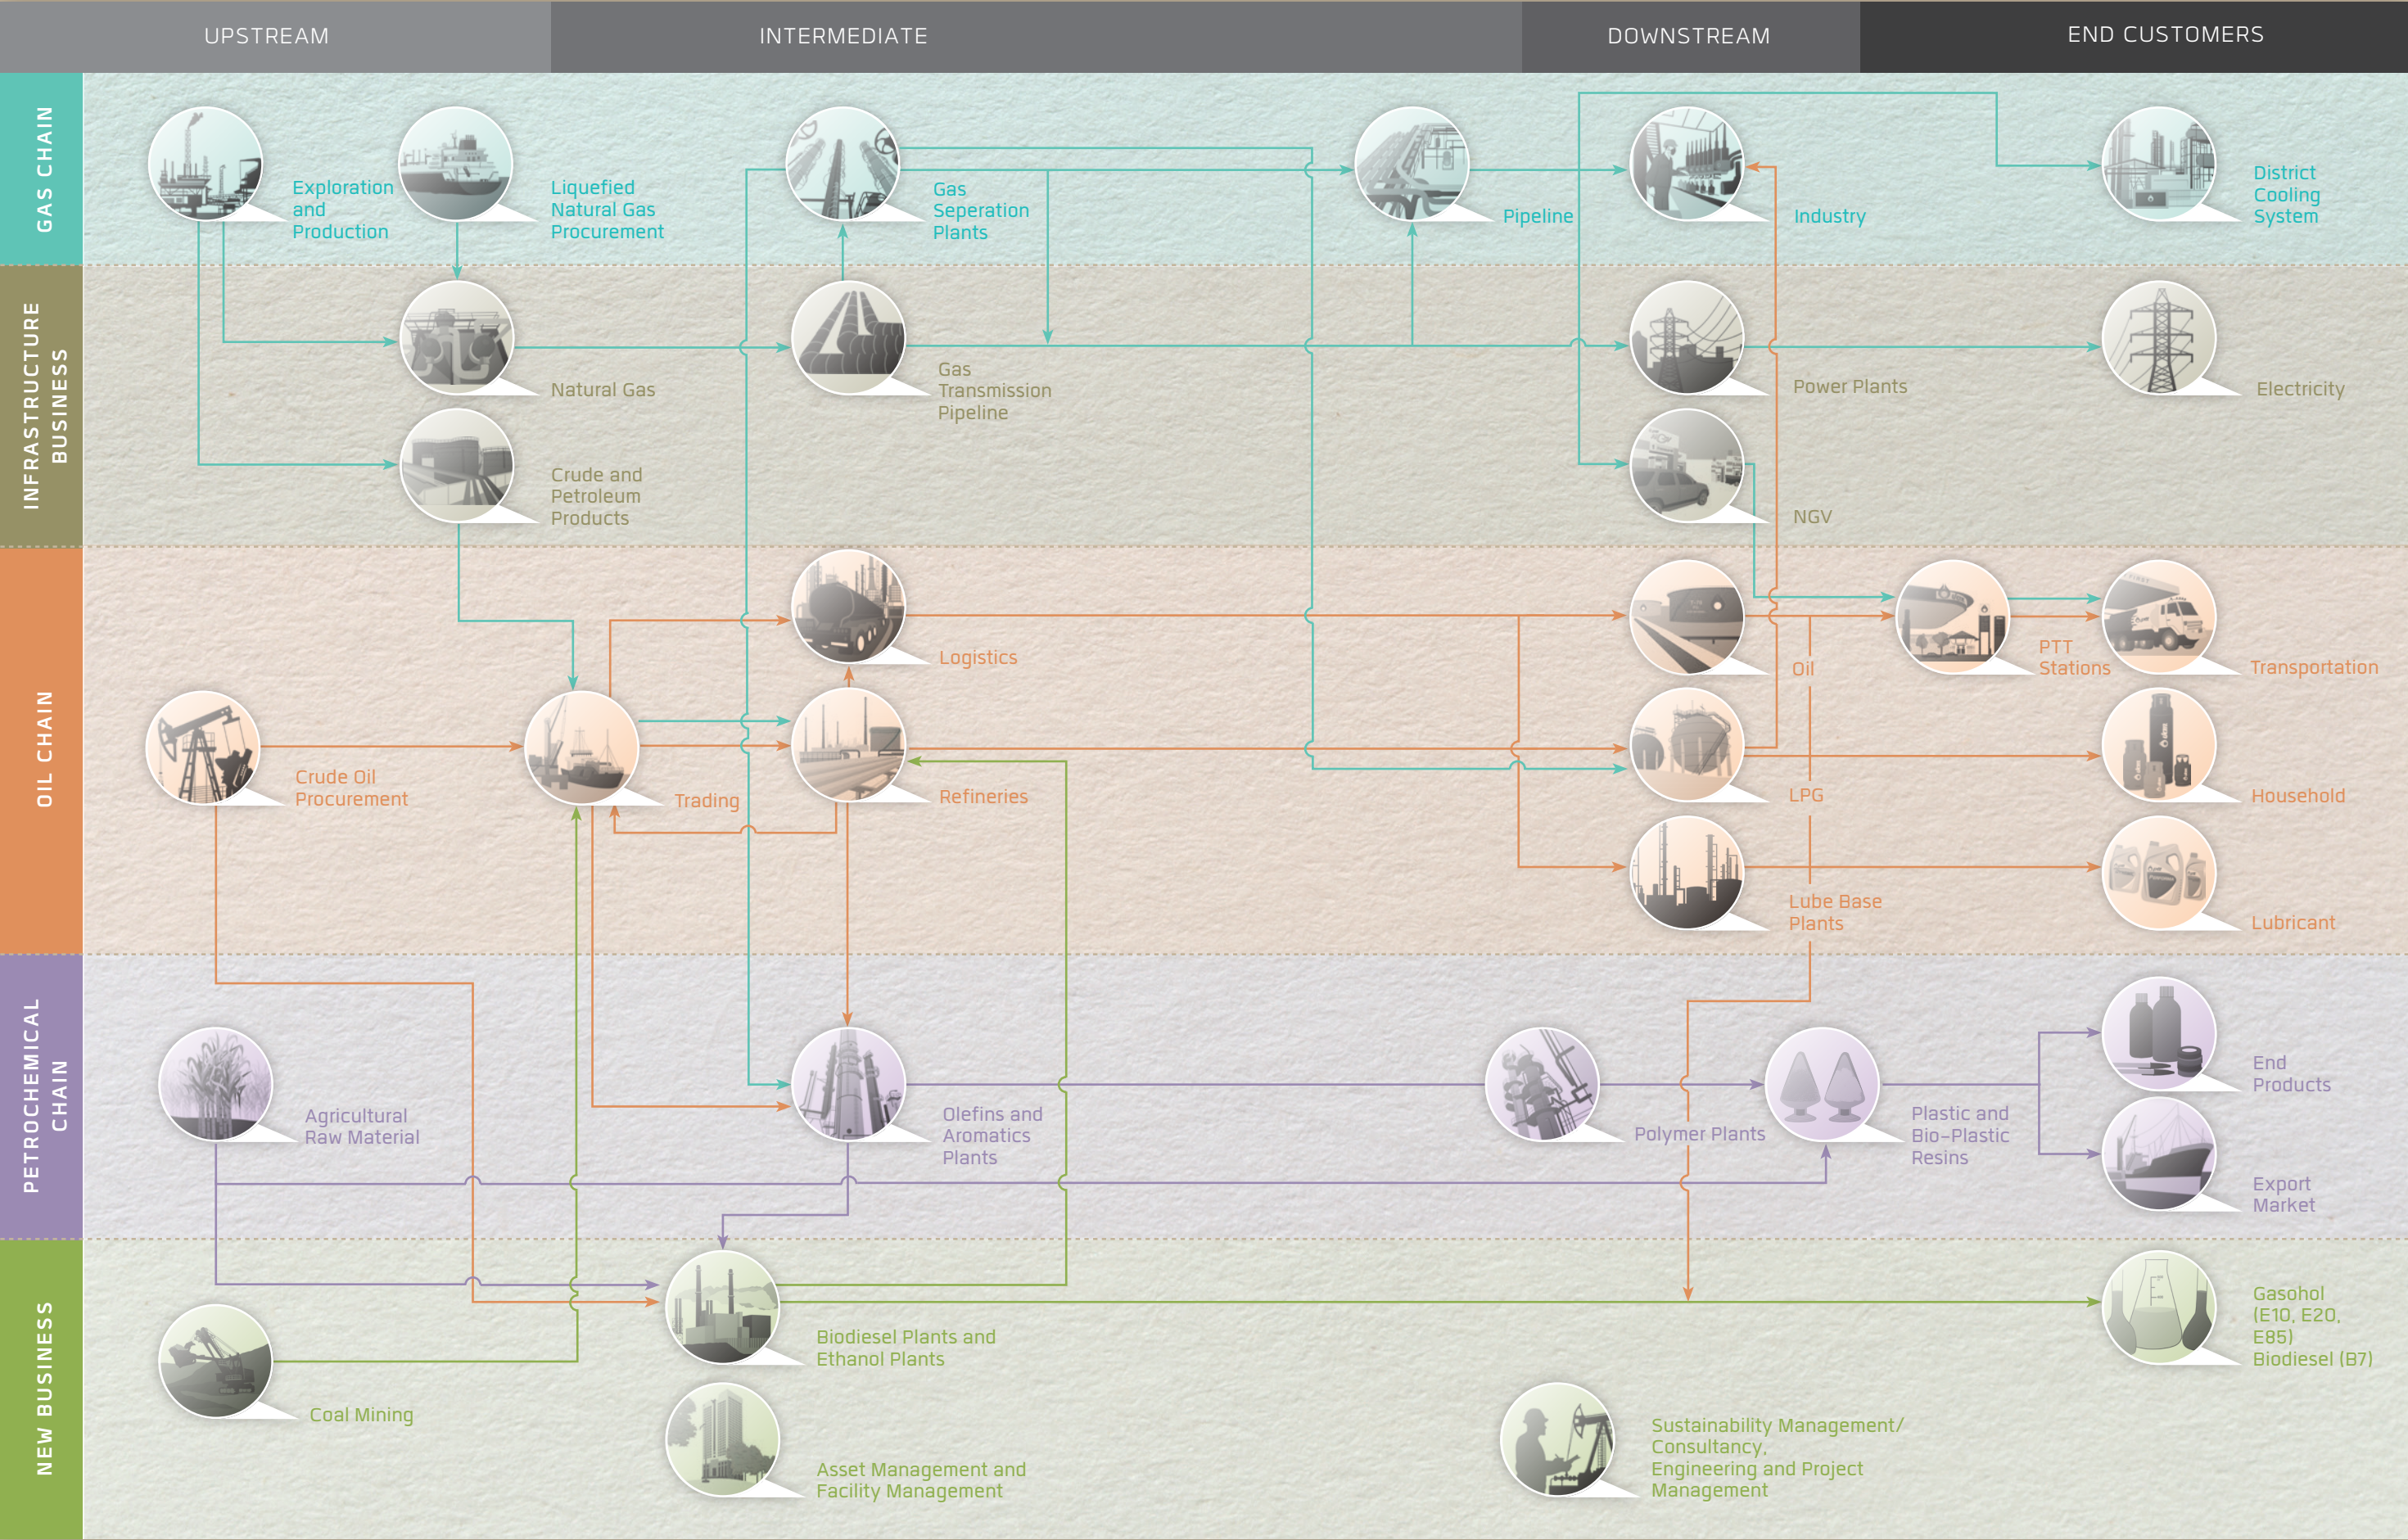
UPSTREAM

INTERMEDIATE

DOWNSTREAM

END CUSTOMERS

GAS CHAIN

INFRASTRUCTURE BUSINESS

OIL CHAIN

PETROCHEMICAL CHAIN

NEW BUSINESS

Exploration and Production

Liquefied Natural Gas Procurement

Gas Seperation Plants

Pipeline

Industry

District Cooling System

Natural Gas

Gas Transmission Pipeline

Power Plants

Electricity

Crude and Petroleum Products

NGV

Logistics

Oil

PTT Stations

Transportation

Crude Oil Procurement

Trading

Refineries

LPG

Household

Lube Base Plants

Lubricant

Agricultural Raw Material

Olefins and Aromatics Plants

Polymer Plants

Plastic and Bio-Plastic Resins

End Products

Export Market

Coal Mining

Biodiesel Plants and Ethanol Plants

Gasohol (E10, E20, E85) Biodiesel (B7)

Asset Management and Facility Management

Sustainability Management/ Consultancy, Engineering and Project Management